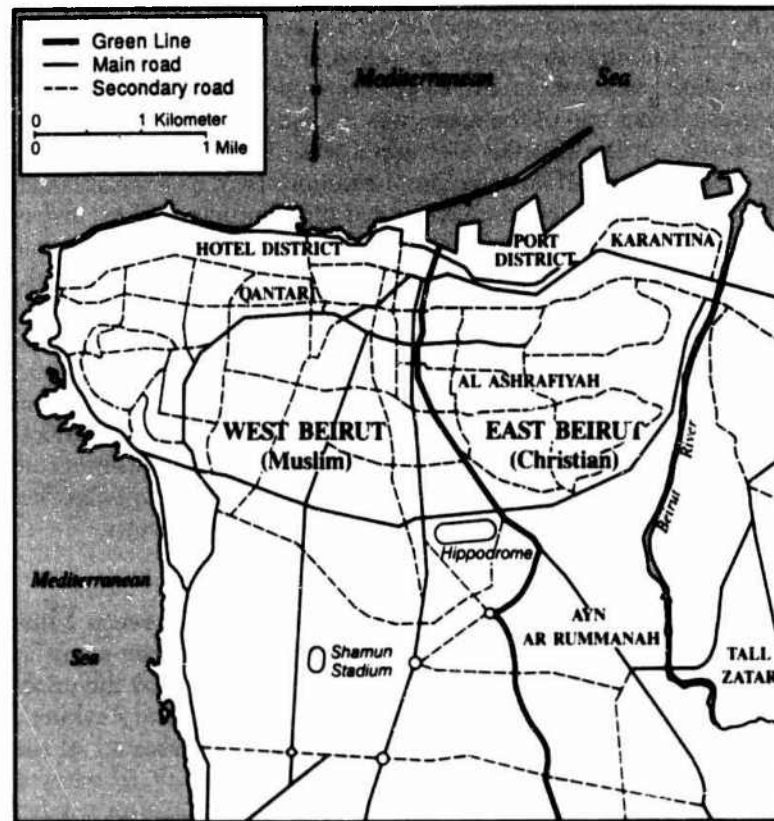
Green Line
Main road
Secondary road
0 1 Kilometer
0 1 Mile

Mediterranean Sea

HOTEL DISTRICT
PORT DISTRICT
KARANTINA
QANTARI
AL ASHRAFIYAH
WEST BEIRUT (Muslim)
EAST BEIRUT (Christian)
Beirut River
Hippodrome
Mediterranean Sea
AYN AR RUMMANAH
Shamun Stadium
TALL ZATAR